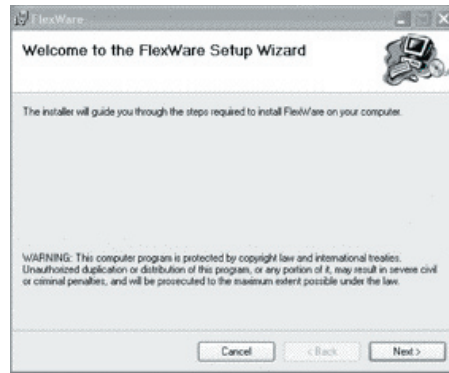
FlexWare

Welcome to the FlexWare Setup Wizard

The installer will guide you through the steps required to install FlexWare on your computer.

WARNING: This computer program is protected by copyright law and international treaties. Unauthorized duplication or distribution of this program, or any portion of it, may result in severe civil or criminal penalties, and will be prosecuted to the maximum extent possible under the law.

Cancel
< Back
Next >